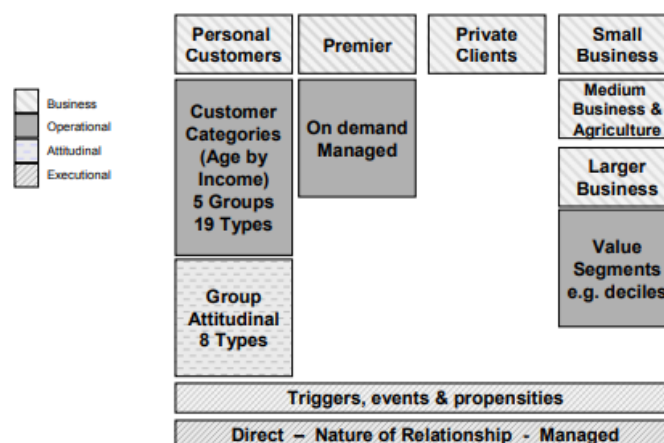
Business
Operational
Attitudinal
Executional

Personal Customers

Premier

Private Clients

Small Business

Customer Categories (Age by Income) 5 Groups 19 Types

On demand Managed

Medium Business & Agriculture

Larger Business

Value Segments e.g. deciles

Group Attitudinal 8 Types

Triggers, events & propensities

Direct – Nature of Relationship - Managed